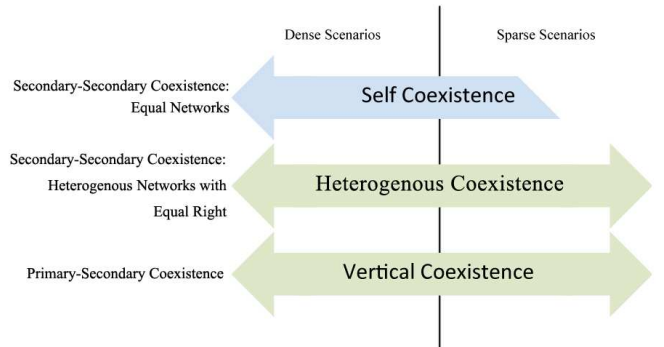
Dense Scenarios

Sparse Scenarios

Secondary-Secondary Coexistence: Equal Networks

Self Coexistence

Secondary-Secondary Coexistence: Heterogenous Networks with Equal Right

Heterogenous Coexistence

Primary-Secondary Coexistence

Vertical Coexistence